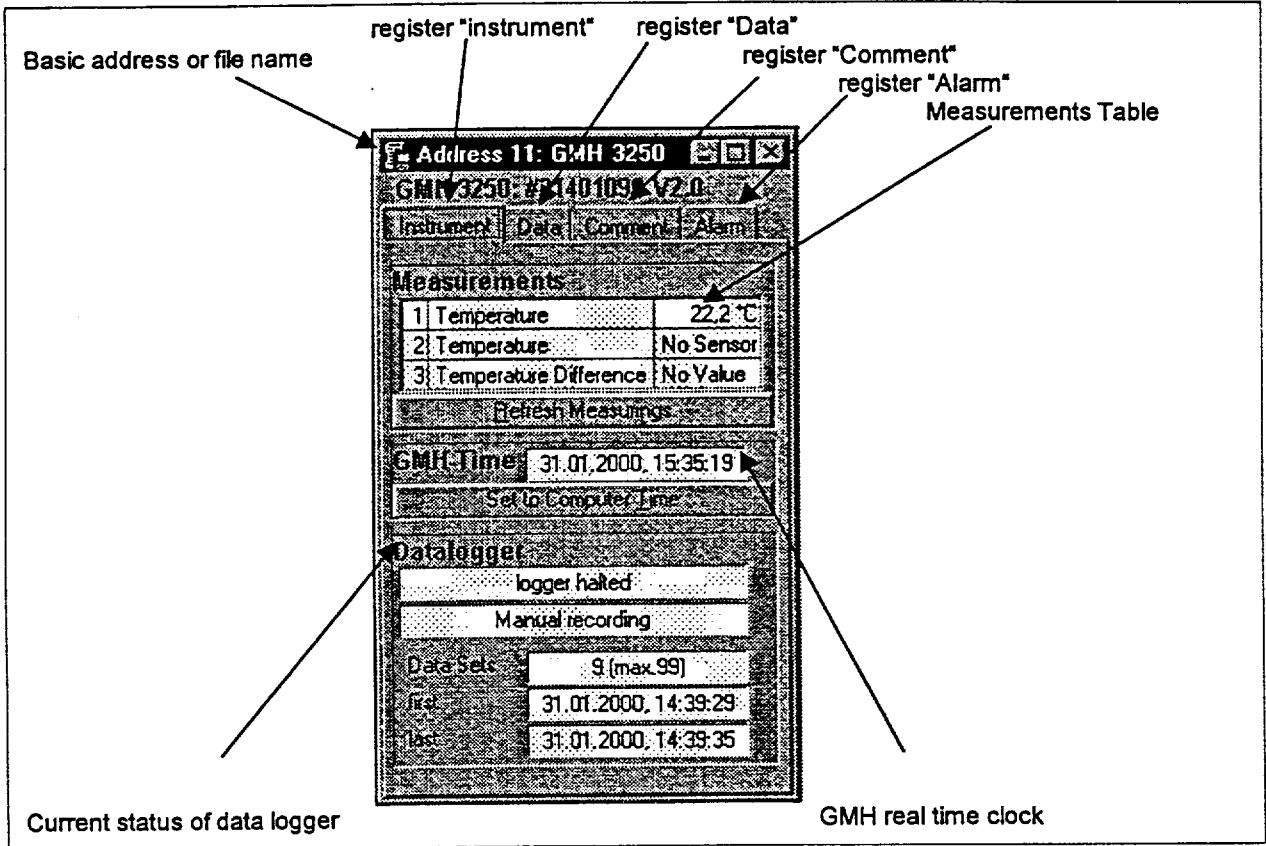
register "instrument"

register "Data"

register "Comment"

register "Alarm"

Measurements Table

Basic address or file name

Address 11: GMH 3250

GMH 3250: #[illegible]1401098 V2.0

Instrument | Data | Comment | Alarm

Measurements

| 1 | Temperature | 22,2 °C |
|---|---|---|
| 2 | Temperature | No Sensor |
| 3 | Temperature Difference | No Value |

Refresh Measurings

GMH-Time 31.01.2000, 15:35:19

Set to Computer Time

Datalogger

logger halted

Manual recording

Data Sets 9 (max.99)

first 31.01.2000, 14:39:29

last 31.01.2000, 14:39:35

Current status of data logger

GMH real time clock